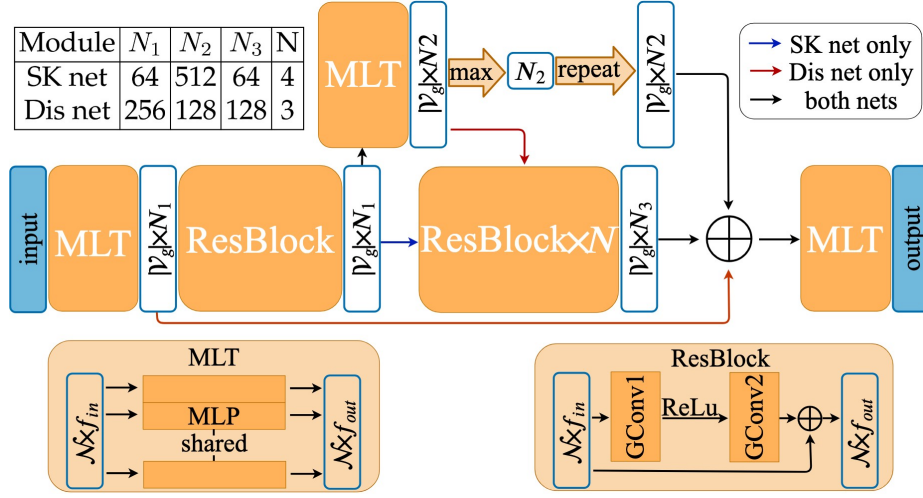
| Module | $N_1$ | $N_2$ | $N_3$ | N |
|---|---|---|---|---|
| SK net | 64 | 512 | 64 | 4 |
| Dis net | 256 | 128 | 128 | 3 |

MLT

$|\mathcal{V}_g| \times N2$

max

$N_2$

repeat

$|\mathcal{V}_g| \times N2$

SK net only

Dis net only

both nets

input

MLT

$|\mathcal{V}_g| \times N_1$

ResBlock

$|\mathcal{V}_g| \times N_1$

ResBlock$\times N$

$|\mathcal{V}_g| \times N_3$

$\bigoplus$

MLT

output

MLT

$\mathcal{N} \times f_{in}$

MLP

shared

$\mathcal{N} \times f_{out}$

ResBlock

$\mathcal{N} \times f_{in}$

GConv1

ReLu

GConv2

$\bigoplus$

$\mathcal{N} \times f_{out}$